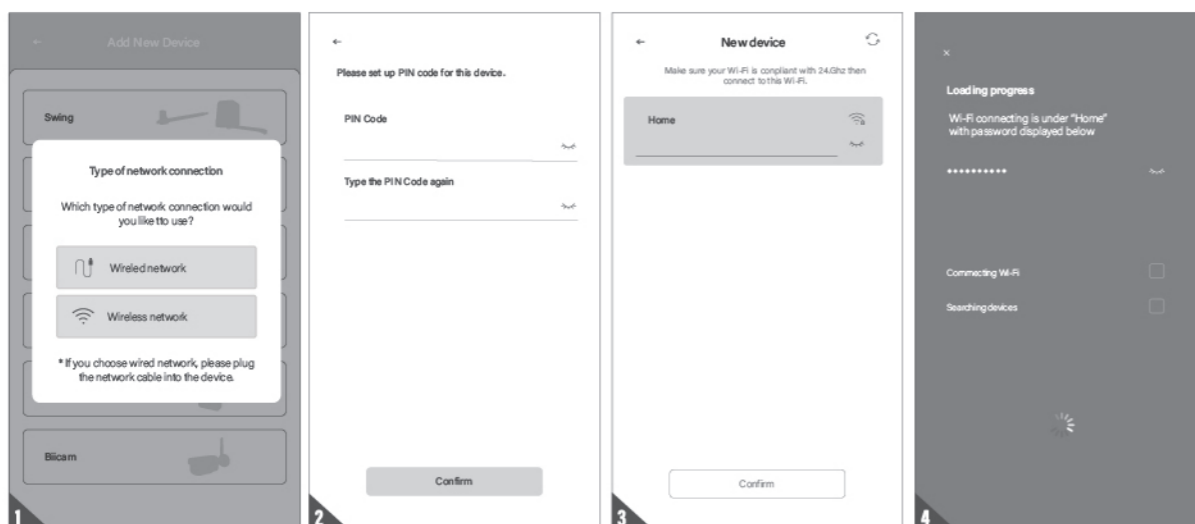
Add New Device

Swing

Type of network connection

Which type of network connection would you like tto use?

Wireled network

Wireless network

* If you choose wired network, please plug the network cable into the device.

Biicam

1

Please set up PIN code for this device.

PIN Code

Type the PIN Code again

Confirm

2

New device

Make sure your Wi-Fi is compliant with 24.Ghz then connect to this Wi-Fi.

Home

Confirm

3

×

Loading progress

Wi-Fi connecting is under "Home" with password displayed below

••••••••••

Connecting Wi-Fi

Searching devices

4